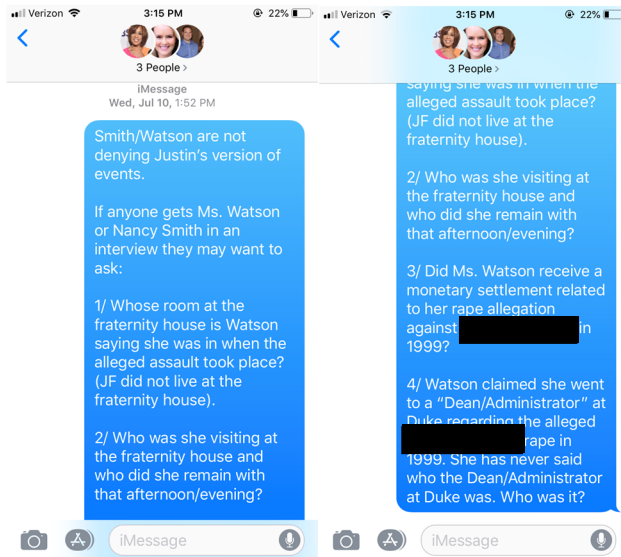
Verizon 3:15 PM 22%

3 People >

iMessage
Wed, Jul 10, 1:52 PM

Smith/Watson are not denying Justin's version of events.

If anyone gets Ms. Watson or Nancy Smith in an interview they may want to ask:

1/ Whose room at the fraternity house is Watson saying she was in when the alleged assault took place? (JF did not live at the fraternity house).

2/ Who was she visiting at the fraternity house and who did she remain with that afternoon/evening?

iMessage

Verizon 3:15 PM 22%

3 People >

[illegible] alleged assault took place? (JF did not live at the fraternity house).

2/ Who was she visiting at the fraternity house and who did she remain with that afternoon/evening?

3/ Did Ms. Watson receive a monetary settlement related to her rape allegation against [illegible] in 1999?

4/ Watson claimed she went to a "Dean/Administrator" at Duke regarding the alleged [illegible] rape in 1999. She has never said who the Dean/Administrator at Duke was. Who was it?

iMessage